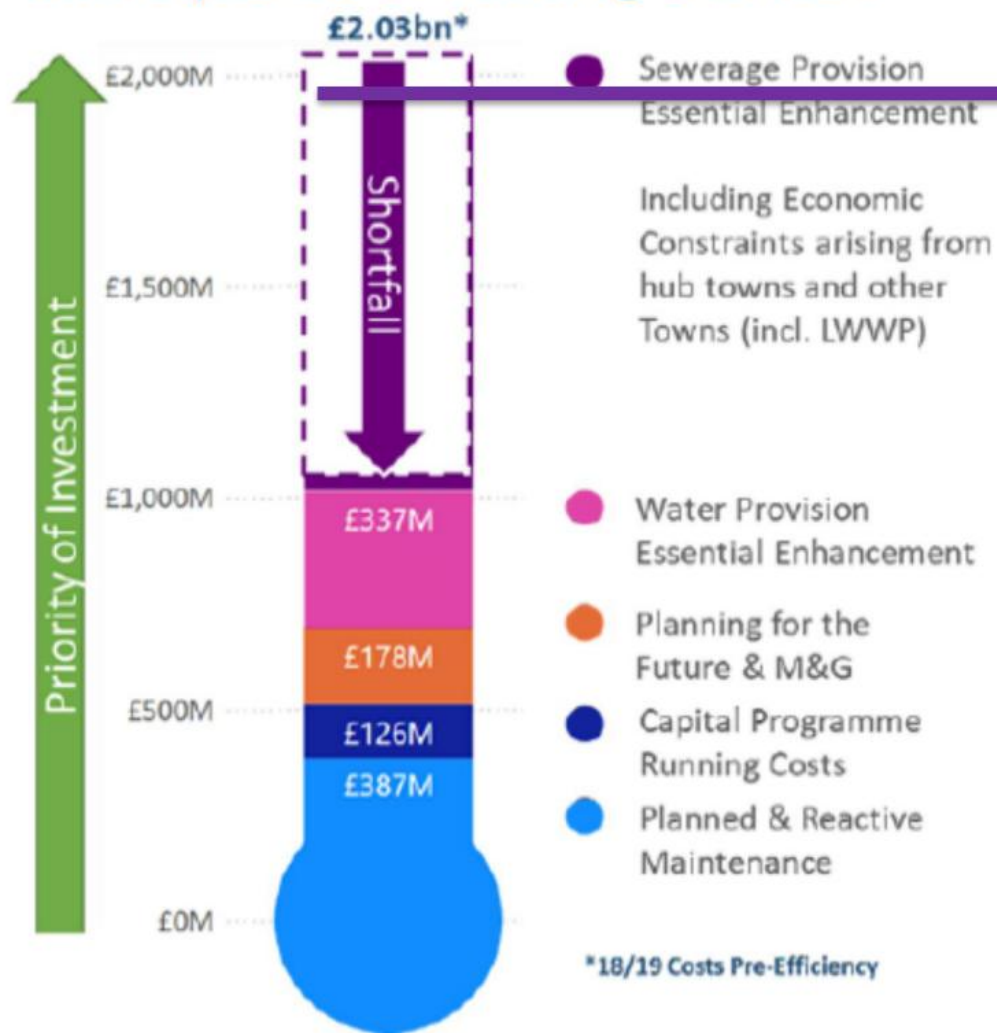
£2.03bn*

Priority of Investment

£2,000M
£1,500M
£1,000M
£500M
£0M

Shortfall

£337M
£178M
£126M
£387M

Sewerage Provision Essential Enhancement

Including Economic Constraints arising from hub towns and other Towns (incl. LWWP)

Water Provision Essential Enhancement

Planning for the Future & M&G

Capital Programme Running Costs

Planned & Reactive Maintenance

*18/19 Costs Pre-Efficiency